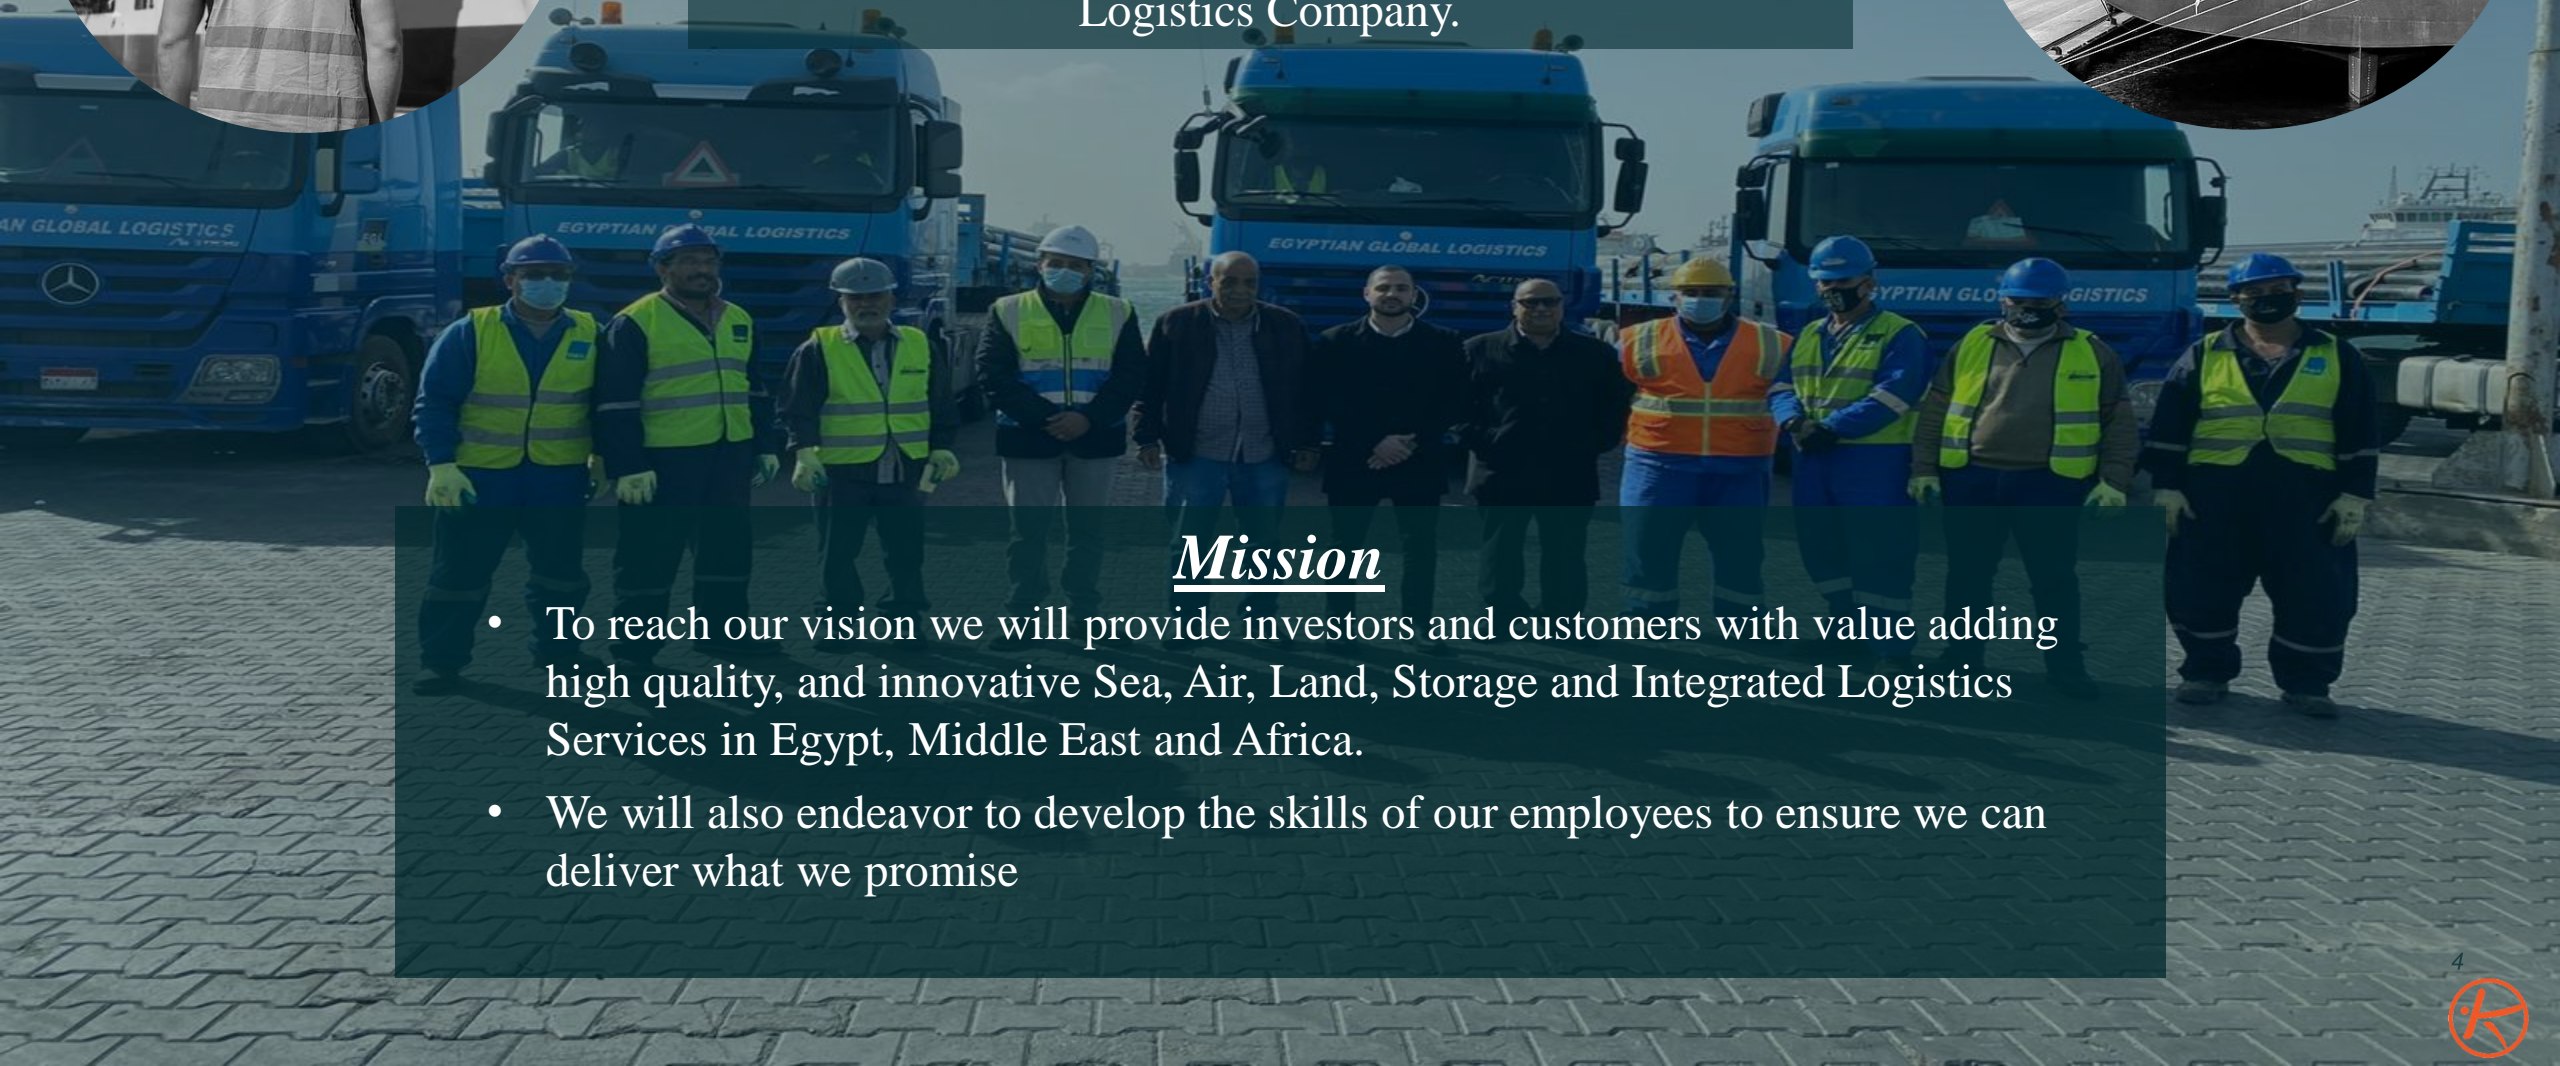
Logistics Company.

AN GLOBAL LOGISTICS

EGYPTIAN GLOBAL LOGISTICS

EGYPTIAN GLOBAL LOGISTICS

YPTIAN GLO GISTICS

Mission

• To reach our vision we will provide investors and customers with value adding high quality, and innovative Sea, Air, Land, Storage and Integrated Logistics Services in Egypt, Middle East and Africa.

• We will also endeavor to develop the skills of our employees to ensure we can deliver what we promise

4